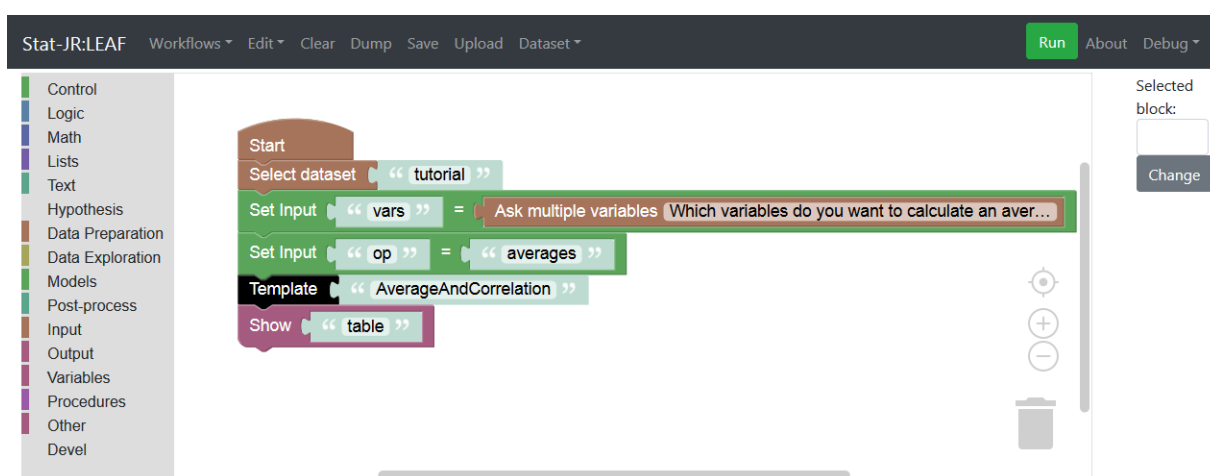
Stat-JR:LEAF Workflows Edit Clear Dump Save Upload Dataset Run About Debug

Control
Logic
Math
Lists
Text
Hypothesis
Data Preparation
Data Exploration
Models
Post-process
Input
Output
Variables
Procedures
Other
Devel

Start
Select dataset " tutorial "
Set Input " vars " = Ask multiple variables Which variables do you want to calculate an aver…
Set Input " op " = " averages "
Template " AverageAndCorrelation "
Show " table "

Selected block:
Change